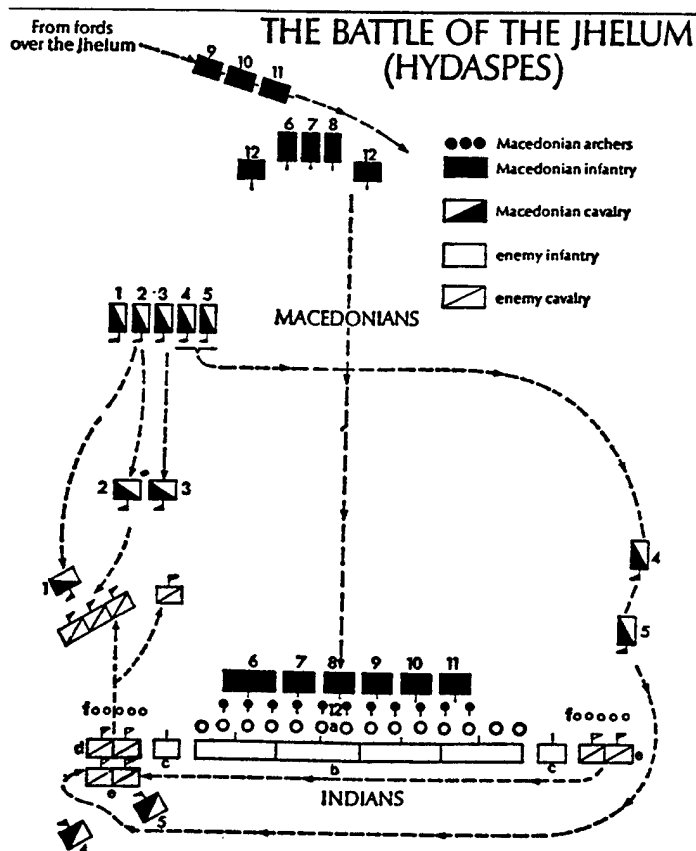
THE BATTLE OF THE JHELUM (HYDASPES)

From fords over the Jhelum

9 10 11

6 7 8

12 12

Macedonian archers
Macedonian infantry
Macedonian cavalry
enemy infantry
enemy cavalry

1 2 3 4 5

MACEDONIANS

2 3

4

1

5

6 7 8 9 10 11

12

a

f

f

d

c

b

c

e

e

INDIANS

5

4